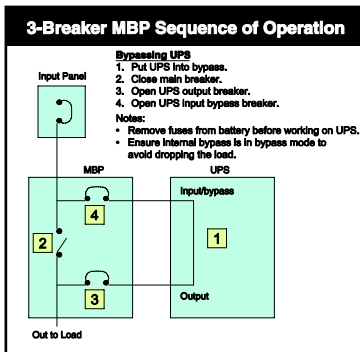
3-Breaker MBP Sequence of Operation

Bypassing UPS
1. Put UPS into bypass.
2. Close main breaker.
3. Open UPS output breaker.
4. Open UPS input bypass breaker.

Notes:
• Remove fuses from battery before working on UPS.
• Ensure internal bypass is in bypass mode to avoid dropping the load.

Input Panel

MBP

UPS

Input/bypass

4

2

1

3

Output

Out to Load